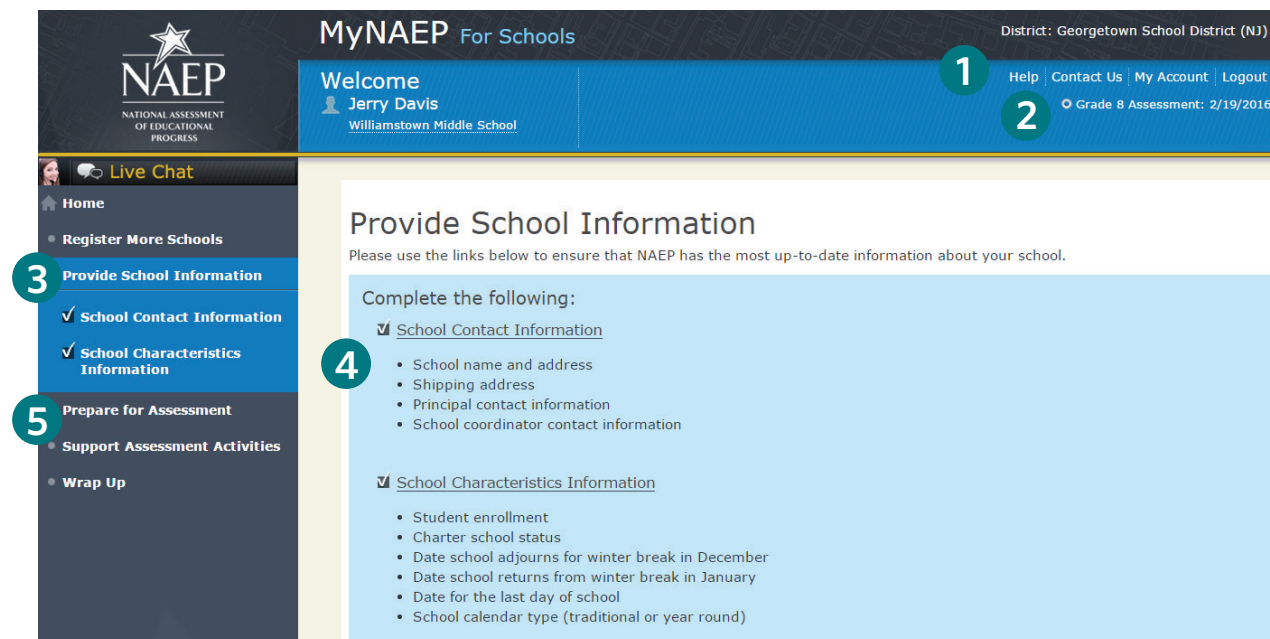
NAEP
NATIONAL ASSESSMENT OF EDUCATIONAL PROGRESS

MyNAEP For Schools

District: Georgetown School District (NJ)

Welcome
Jerry Davis
Williamstown Middle School

1
Help | Contact Us | My Account | Logout
2
Grade 8 Assessment: 2/19/2016

Live Chat

Home
Register More Schools
3
Provide School Information
School Contact Information
School Characteristics Information
5
Prepare for Assessment
Support Assessment Activities
Wrap Up

Provide School Information

Please use the links below to ensure that NAEP has the most up-to-date information about your school.

Complete the following:

School Contact Information

4

- School name and address
- Shipping address
- Principal contact information
- School coordinator contact information

School Characteristics Information

- Student enrollment
- Charter school status
- Date school adjourns for winter break in December
- Date school returns from winter break in January
- Date for the last day of school
- School calendar type (traditional or year round)